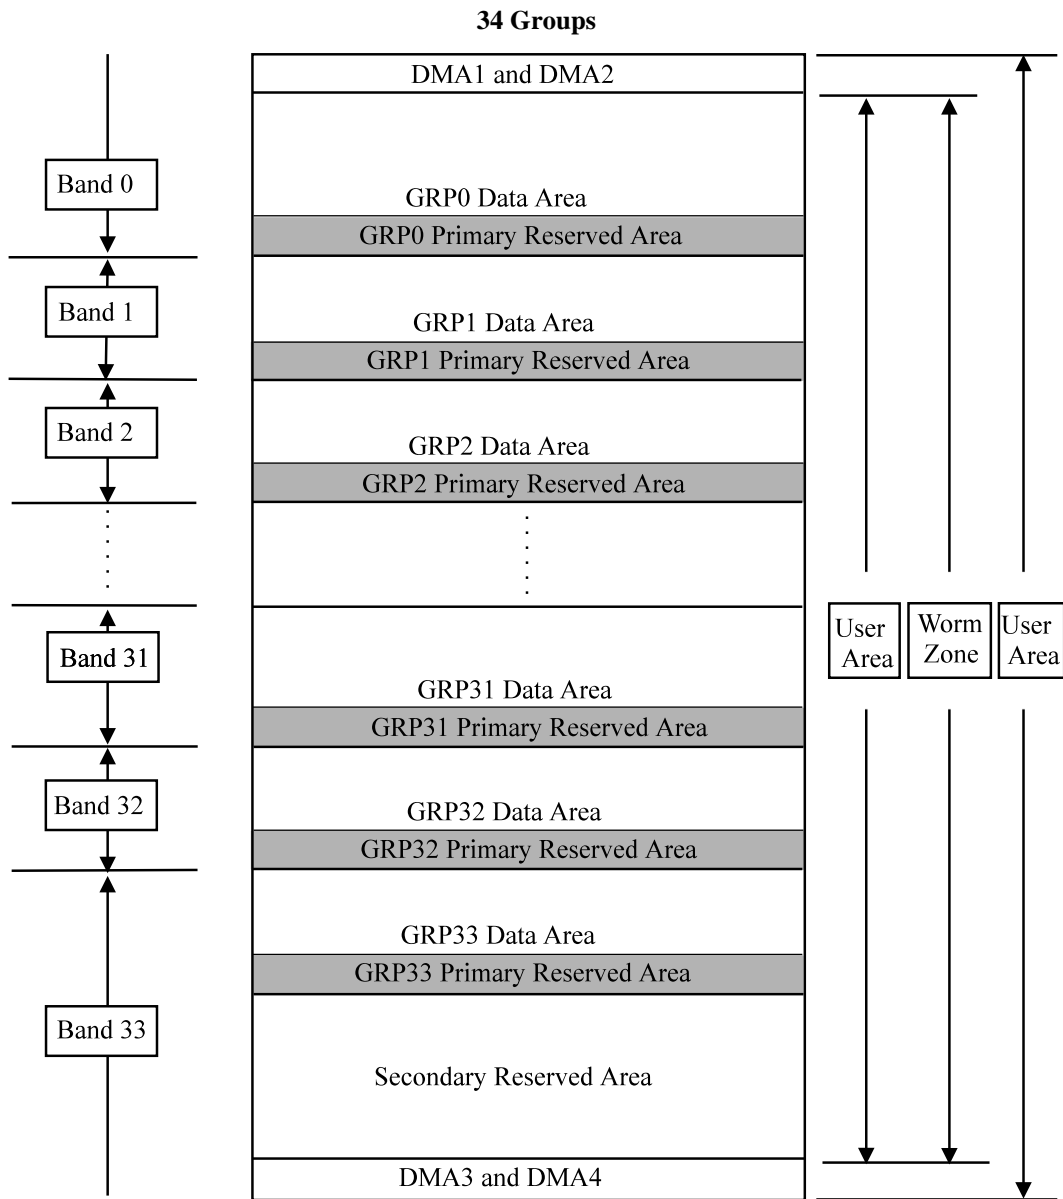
34 Groups

DMA1 and DMA2

GRP0 Data Area

GRP0 Primary Reserved Area

GRP1 Data Area

GRP1 Primary Reserved Area

GRP2 Data Area

GRP2 Primary Reserved Area

GRP31 Data Area

GRP31 Primary Reserved Area

GRP32 Data Area

GRP32 Primary Reserved Area

GRP33 Data Area

GRP33 Primary Reserved Area

Secondary Reserved Area

DMA3 and DMA4

Band 0

Band 1

Band 2

Band 31

Band 32

Band 33

User Area

Worm Zone

User Area